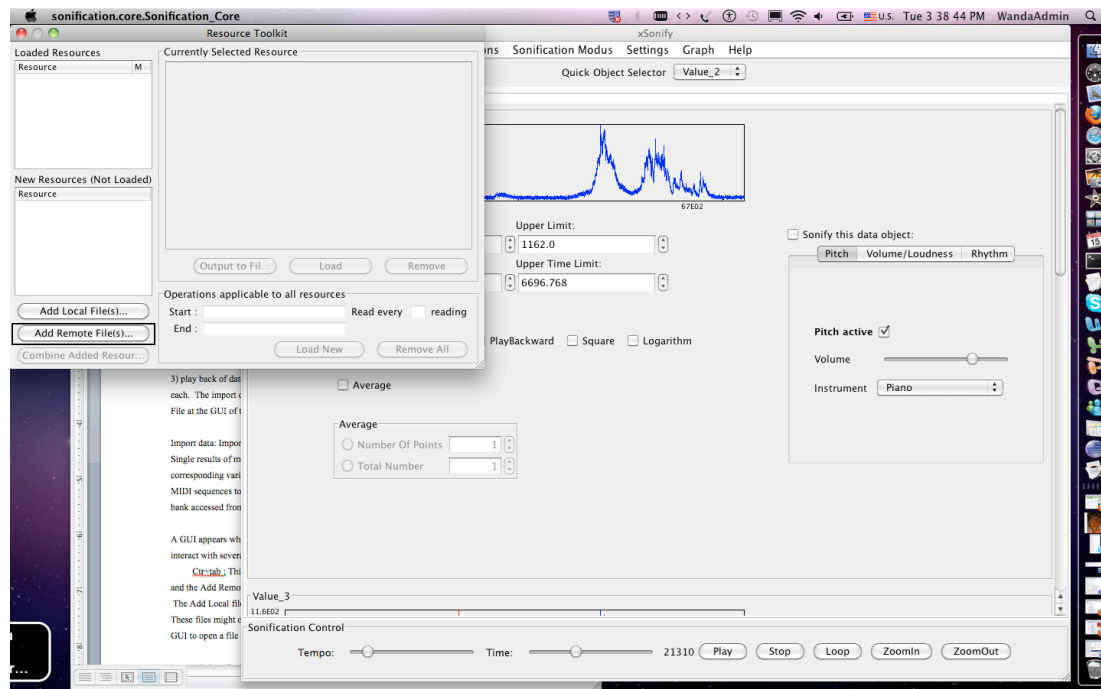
sonification.core.Sonification_Core

U.S. Tue 3 38 44 PM WandaAdmin

Resource Toolkit

Loaded Resources

| Resource | M |
|---|---|

New Resources (Not Loaded)

| Resource |
|---|

Add Local File(s)...

Add Remote File(s)...

Combine Added Resour...

Currently Selected Resource

Output to Fil...

Load

Remove

Operations applicable to all resources

Start :

Read every

reading

End :

Load New

Remove All

xSonify

ns Sonification Modus Settings Graph Help

Quick Object Selector Value_2

67E02

Upper Limit:

1162.0

Upper Time Limit:

6696.768

Sonify this data object:

Pitch Volume/Loudness Rhythm

Pitch active

Volume

Instrument Piano

PlayBackward Square Logarithm

Average

Average

Number Of Points 1

Total Number 1

3) play back of dat each. The import c File at the GUI of t

Import data: Impor Single results of m corresponding vari MIDI sequences to bank accessed fron

A GUI appears wh interact with sever

Ctr+tab : Thi and the Add Remo The Add Local fil These files might c GUI to open a file

Value_3

11.6E02

Sonification Control

Tempo:

Time:

21310

Play

Stop

Loop

ZoomIn

ZoomOut